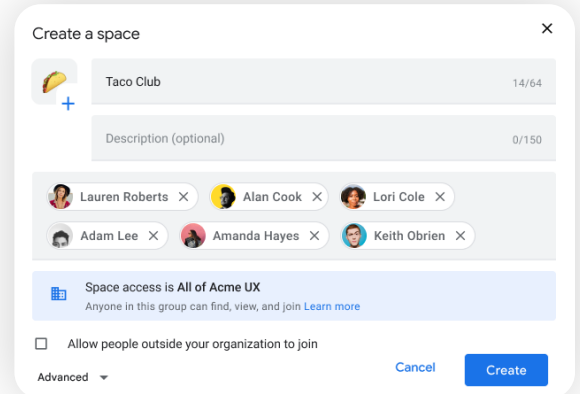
Create a space

×

Taco Club

14/64

Description (optional)

0/150

Lauren Roberts ×

Alan Cook ×

Lori Cole ×

Adam Lee ×

Amanda Hayes ×

Keith Obrien ×

Space access is All of Acme UX

Anyone in this group can find, view, and join Learn more

Allow people outside your organization to join

Advanced

Cancel

Create